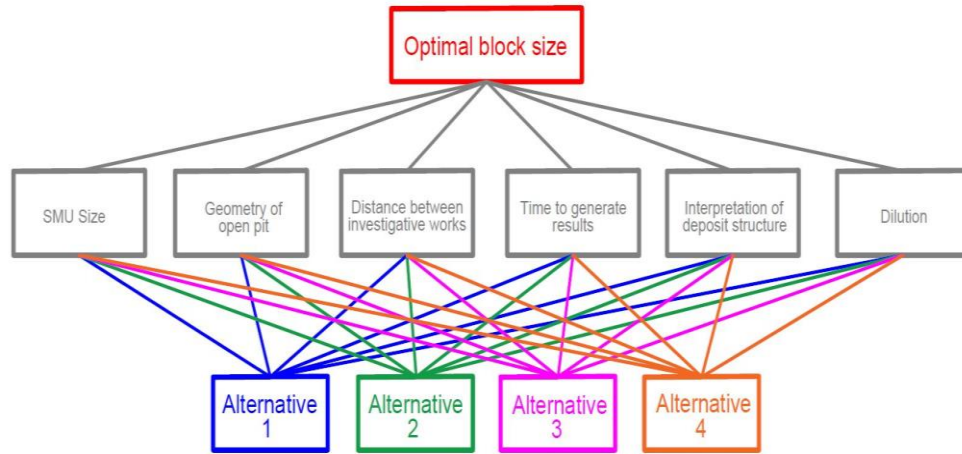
Optimal block size

SMU Size

Geometry of open pit

Distance between investigative works

Time to generate results

Interpretation of deposit structure

Dilution

Alternative 1

Alternative 2

Alternative 3

Alternative 4